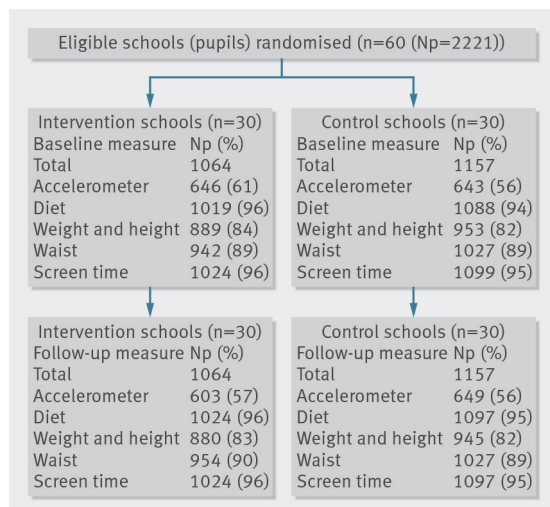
Eligible schools (pupils) randomised (n=60 (Np=2221))

Intervention schools (n=30)

| Baseline measure | Np (%) |
|---|---|
| Total | 1064 |
| Accelerometer | 646 (61) |
| Diet | 1019 (96) |
| Weight and height | 889 (84) |
| Waist | 942 (89) |
| Screen time | 1024 (96) |

Control schools (n=30)

| Baseline measure | Np (%) |
|---|---|
| Total | 1157 |
| Accelerometer | 643 (56) |
| Diet | 1088 (94) |
| Weight and height | 953 (82) |
| Waist | 1027 (89) |
| Screen time | 1099 (95) |

Intervention schools (n=30)

| Follow-up measure | Np (%) |
|---|---|
| Total | 1064 |
| Accelerometer | 603 (57) |
| Diet | 1024 (96) |
| Weight and height | 880 (83) |
| Waist | 954 (90) |
| Screen time | 1024 (96) |

Control schools (n=30)

| Follow-up measure | Np (%) |
|---|---|
| Total | 1157 |
| Accelerometer | 649 (56) |
| Diet | 1097 (95) |
| Weight and height | 945 (82) |
| Waist | 1027 (89) |
| Screen time | 1097 (95) |